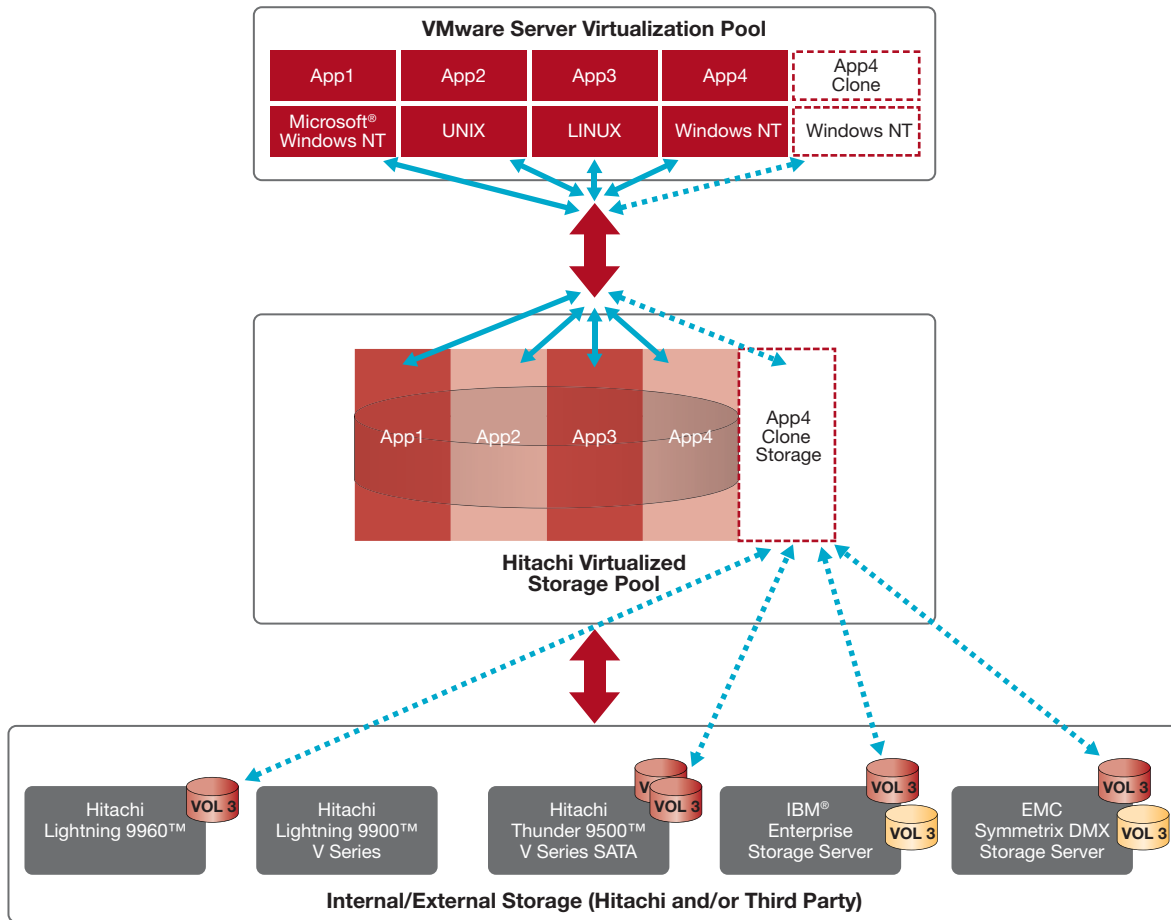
VMware Server Virtualization Pool

App1
App2
App3
App4
App4 Clone

Microsoft® Windows NT
UNIX
LINUX
Windows NT
Windows NT

App1
App2
App3
App4
App4 Clone Storage

Hitachi Virtualized Storage Pool

VOL 3
Hitachi Lightning 9960™

Hitachi Lightning 9900™ V Series

VOL 3
VOL 3
Hitachi Thunder 9500™ V Series SATA

VOL 3
VOL 3
IBM® Enterprise Storage Server

VOL 3
VOL 3
EMC Symmetrix DMX Storage Server

Internal/External Storage (Hitachi and/or Third Party)